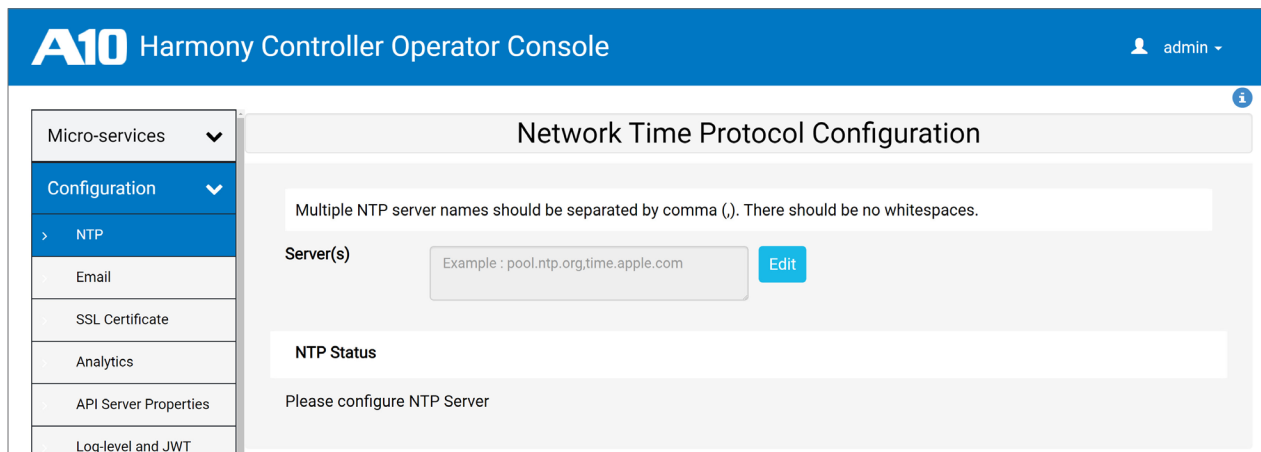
A10 Harmony Controller Operator Console

admin

Micro-services

Configuration

NTP

Email

SSL Certificate

Analytics

API Server Properties

Log-level and JWT

Network Time Protocol Configuration

Multiple NTP server names should be separated by comma (,). There should be no whitespaces.

Server(s)

Example : pool.ntp.org,time.apple.com

Edit

NTP Status

Please configure NTP Server